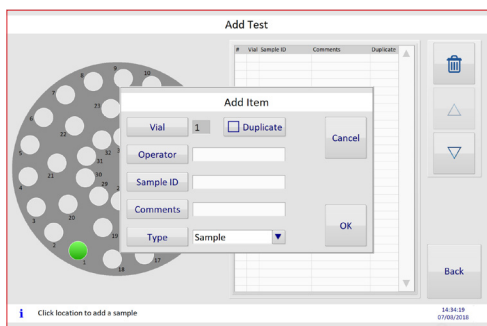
Add Test

| # | Vial | Sample ID | Comments | Duplicate |
|---|---|---|---|---|

9 10 8 7 23 6 22 32 5 31 21 30 29 4 20 3 19 2 1 18 17

Add Item

Vial 1 Duplicate

Cancel

Operator

Sample ID

Comments

OK

Type Sample

Back

Click location to add a sample

14:34:19
07/03/2016